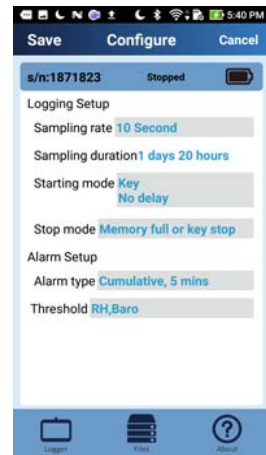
5:40 PM
Save Configure Cancel
s/n:1871823 Stopped
Logging Setup
Sampling rate 10 Second
Sampling duration 1 days 20 hours
Starting mode Key
No delay
Stop mode Memory full or key stop
Alarm Setup
Alarm type Cumulative, 5 mins
Threshold RH,Baro
Logger Files About